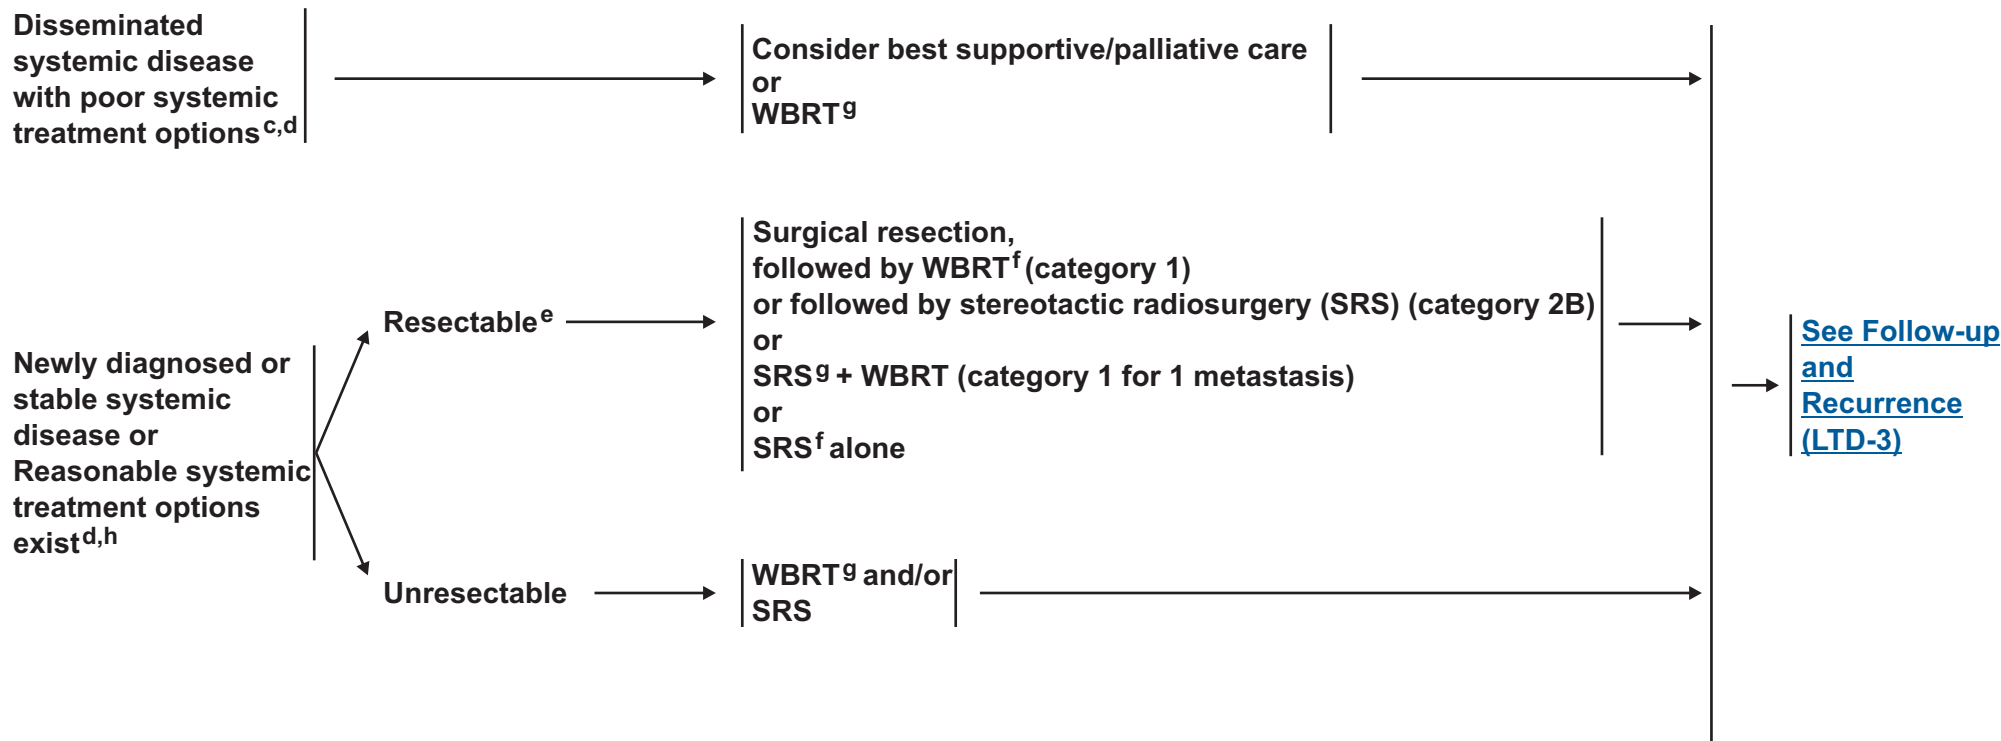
Disseminated systemic disease with poor systemic treatment options$^{c,d}$

Consider best supportive/palliative care
or
WBRT$^{g}$

Newly diagnosed or stable systemic disease or Reasonable systemic treatment options exist$^{d,h}$

Resectable$^{e}$

Surgical resection,
followed by WBRT$^{f}$ (category 1)
or followed by stereotactic radiosurgery (SRS) (category 2B)
or
SRS$^{g}$ + WBRT (category 1 for 1 metastasis)
or
SRS$^{f}$ alone

Unresectable

WBRT$^{g}$ and/or
SRS

See Follow-up and Recurrence (LTD-3)